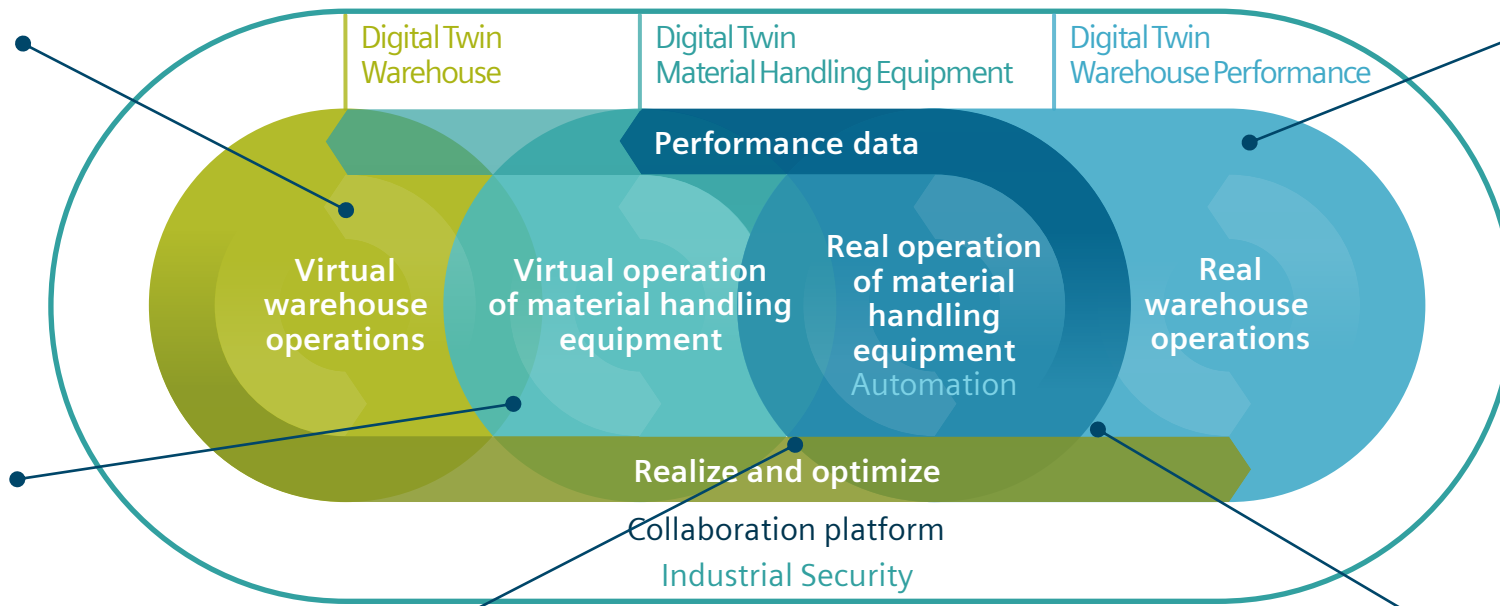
Digital Twin Warehouse

Digital Twin Material Handling Equipment

Digital Twin Warehouse Performance

Performance data

Virtual warehouse operations

Virtual operation of material handling equipment

Real operation of material handling equipment

Automation

Real warehouse operations

Realize and optimize

Collaboration platform

Industrial Security